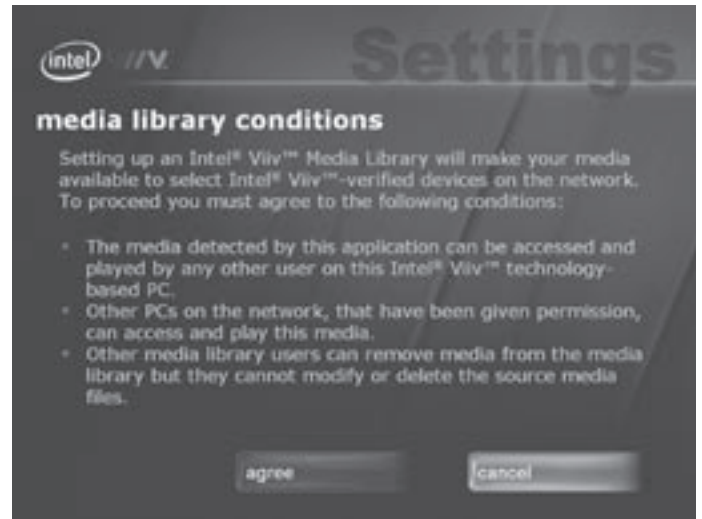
intel //V

Settings

media library conditions

Setting up an Intel® Viiv™ Media Library will make your media available to select Intel® Viiv™-verified devices on the network. To proceed you must agree to the following conditions:

- The media detected by this application can be accessed and played by any other user on this Intel® Viiv™ technology-based PC.
- Other PCs on the network, that have been given permission, can access and play this media.
- Other media library users can remove media from the media library but they cannot modify or delete the source media files.

agree

cancel